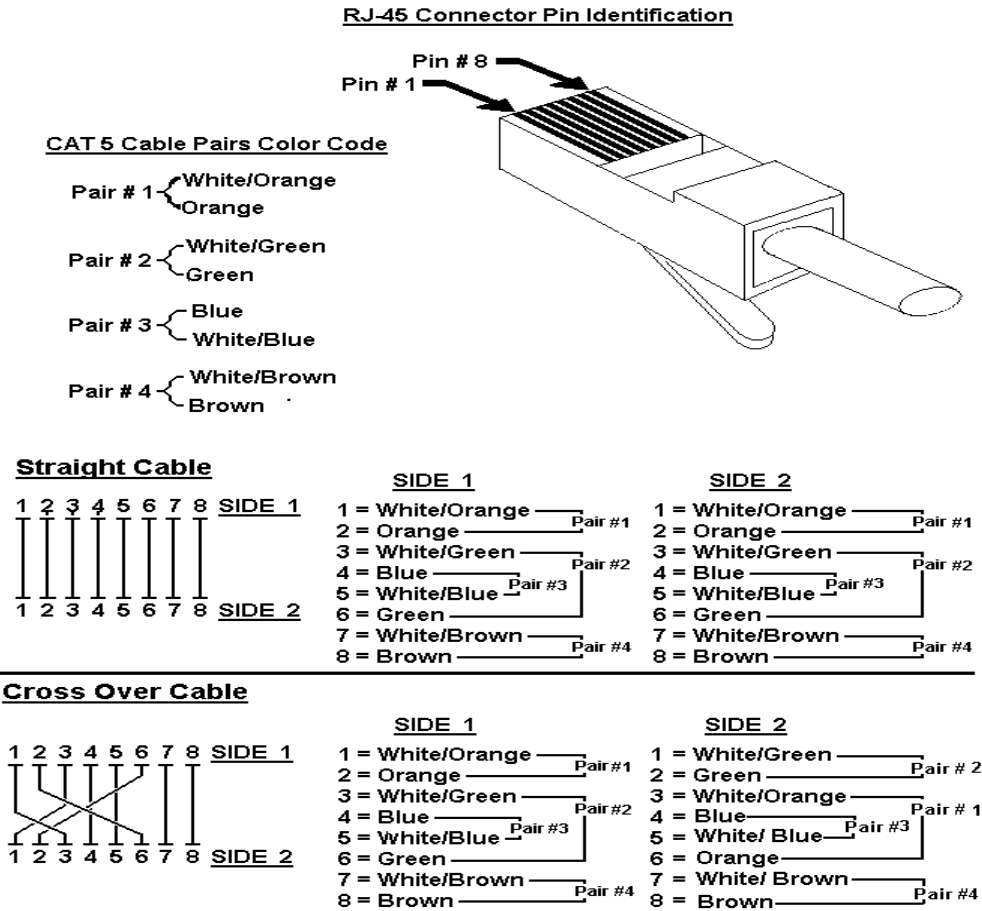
RJ-45 Connector Pin Identification

Pin # 8
Pin # 1

CAT 5 Cable Pairs Color Code

Pair # 1 White/Orange
Orange

Pair # 2 White/Green
Green

Pair # 3 Blue
White/Blue

Pair # 4 White/Brown
Brown

Straight Cable

1 2 3 4 5 6 7 8 SIDE 1
1 2 3 4 5 6 7 8 SIDE 2

SIDE 1
1 = White/Orange
2 = Orange
Pair #1
3 = White/Green
4 = Blue
5 = White/Blue
Pair #3
6 = Green
Pair #2
7 = White/Brown
8 = Brown
Pair #4

SIDE 2
1 = White/Orange
2 = Orange
Pair #1
3 = White/Green
4 = Blue
5 = White/Blue
Pair #3
6 = Green
Pair #2
7 = White/Brown
8 = Brown
Pair #4

Cross Over Cable

1 2 3 4 5 6 7 8 SIDE 1
1 2 3 4 5 6 7 8 SIDE 2

SIDE 1
1 = White/Orange
2 = Orange
Pair #1
3 = White/Green
4 = Blue
5 = White/Blue
Pair #3
6 = Green
Pair #2
7 = White/Brown
8 = Brown
Pair #4

SIDE 2
1 = White/Green
2 = Green
Pair # 2
3 = White/Orange
4 = Blue
5 = White/ Blue
Pair #3
6 = Orange
Pair # 1
7 = White/ Brown
8 = Brown
Pair #4